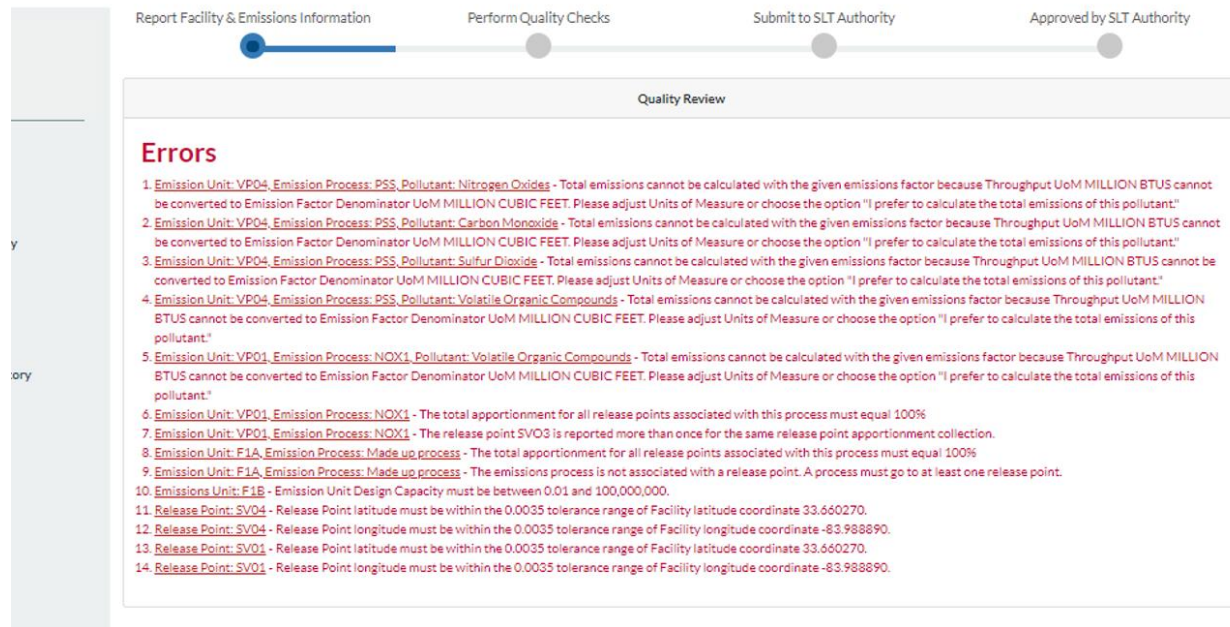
Report Facility & Emissions Information
Perform Quality Checks
Submit to SLT Authority
Approved by SLT Authority

y

tory

Quality Review

Errors

1. Emission Unit: VP04, Emission Process: PSS, Pollutant: Nitrogen Oxides - Total emissions cannot be calculated with the given emissions factor because Throughput UoM MILLION BTUS cannot be converted to Emission Factor Denominator UoM MILLION CUBIC FEET. Please adjust Units of Measure or choose the option "I prefer to calculate the total emissions of this pollutant."
2. Emission Unit: VP04, Emission Process: PSS, Pollutant: Carbon Monoxide - Total emissions cannot be calculated with the given emissions factor because Throughput UoM MILLION BTUS cannot be converted to Emission Factor Denominator UoM MILLION CUBIC FEET. Please adjust Units of Measure or choose the option "I prefer to calculate the total emissions of this pollutant."
3. Emission Unit: VP04, Emission Process: PSS, Pollutant: Sulfur Dioxide - Total emissions cannot be calculated with the given emissions factor because Throughput UoM MILLION BTUS cannot be converted to Emission Factor Denominator UoM MILLION CUBIC FEET. Please adjust Units of Measure or choose the option "I prefer to calculate the total emissions of this pollutant."
4. Emission Unit: VP04, Emission Process: PSS, Pollutant: Volatile Organic Compounds - Total emissions cannot be calculated with the given emissions factor because Throughput UoM MILLION BTUS cannot be converted to Emission Factor Denominator UoM MILLION CUBIC FEET. Please adjust Units of Measure or choose the option "I prefer to calculate the total emissions of this pollutant."
5. Emission Unit: VP01, Emission Process: NOX1, Pollutant: Volatile Organic Compounds - Total emissions cannot be calculated with the given emissions factor because Throughput UoM MILLION BTUS cannot be converted to Emission Factor Denominator UoM MILLION CUBIC FEET. Please adjust Units of Measure or choose the option "I prefer to calculate the total emissions of this pollutant."
6. Emission Unit: VP01, Emission Process: NOX1 - The total apportionment for all release points associated with this process must equal 100%
7. Emission Unit: VP01, Emission Process: NOX1 - The release point SVO3 is reported more than once for the same release point apportionment collection.
8. Emission Unit: F1A, Emission Process: Made up process - The total apportionment for all release points associated with this process must equal 100%
9. Emission Unit: F1A, Emission Process: Made up process - The emissions process is not associated with a release point. A process must go to at least one release point.
10. Emissions Unit: F1B - Emission Unit Design Capacity must be between 0.01 and 100,000,000.
11. Release Point: SV04 - Release Point latitude must be within the 0.0035 tolerance range of Facility latitude coordinate 33.660270.
12. Release Point: SV04 - Release Point longitude must be within the 0.0035 tolerance range of Facility longitude coordinate -83.988890.
13. Release Point: SV01 - Release Point latitude must be within the 0.0035 tolerance range of Facility latitude coordinate 33.660270.
14. Release Point: SV01 - Release Point longitude must be within the 0.0035 tolerance range of Facility longitude coordinate -83.988890.